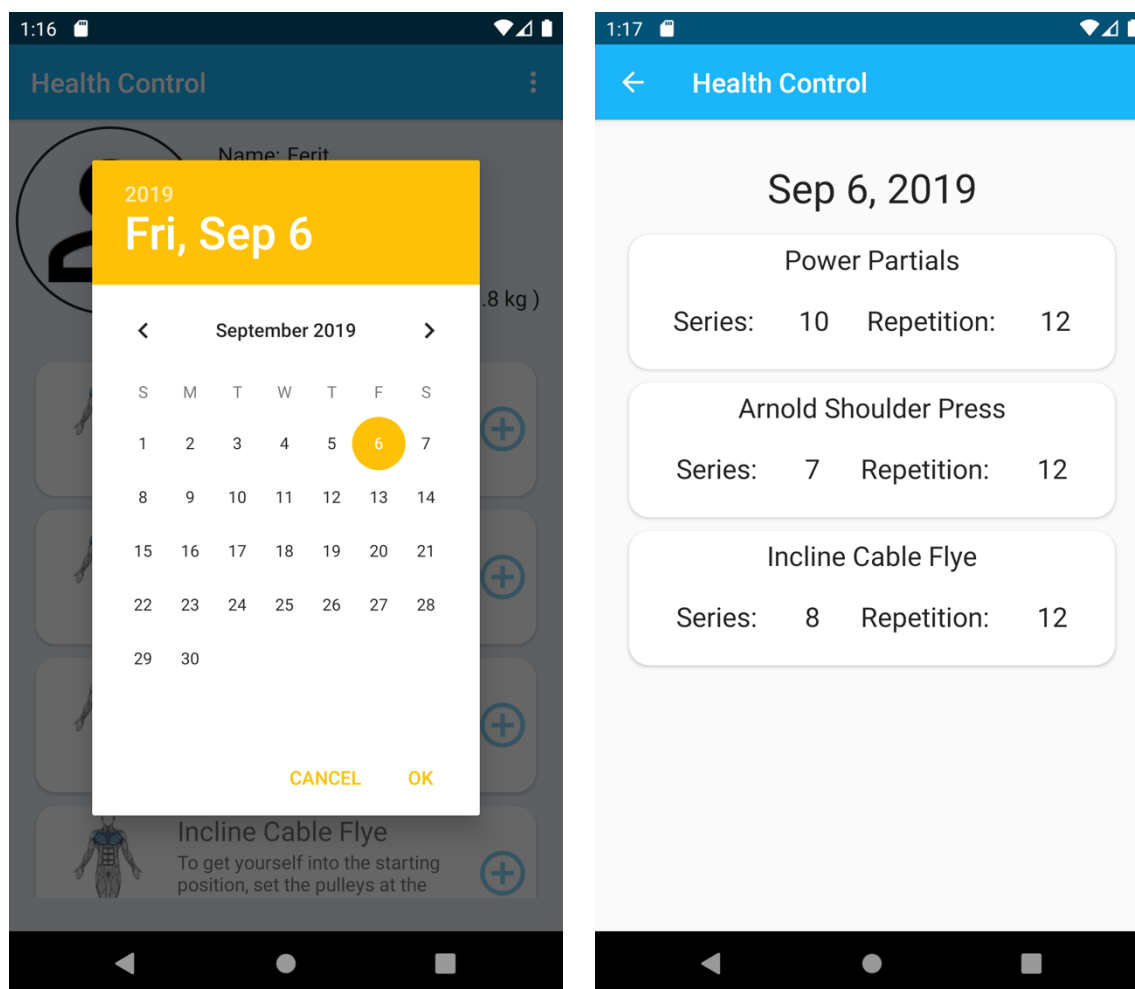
1:16

Health Control

Name: Ferit

.8 kg )

2019
Fri, Sep 6

September 2019

| S | M | T | W | T | F | S |
|---|---|---|---|---|---|---|
| 1 | 2 | 3 | 4 | 5 | 6 | 7 |
| 8 | 9 | 10 | 11 | 12 | 13 | 14 |
| 15 | 16 | 17 | 18 | 19 | 20 | 21 |
| 22 | 23 | 24 | 25 | 26 | 27 | 28 |
| 29 | 30 | | | | | |

CANCEL OK

Incline Cable Flye
To get yourself into the starting position, set the pulleys at the

1:17

Health Control

Sep 6, 2019

Power Partials
Series: 10 Repetition: 12

Arnold Shoulder Press
Series: 7 Repetition: 12

Incline Cable Flye
Series: 8 Repetition: 12